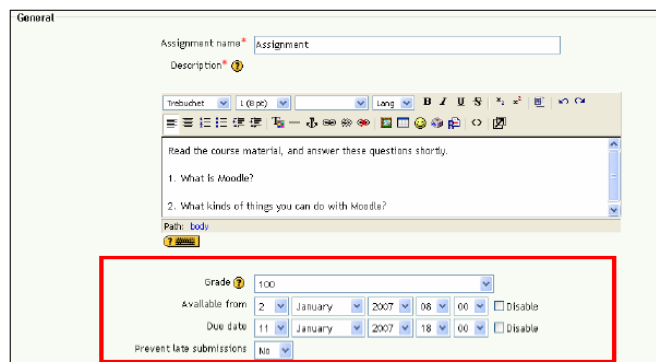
General

Assignment name* Assignment

Description*

Trebuchet 1 (8 pt) Lang B I U S $x_2$ $x^2$

Read the course material, and answer these questions shortly.

1. What is Moodle?

2. What kinds of things you can do with Moodle?

Path: body

Grade 100

Available from 2 January 2007 08 00 Disable

Due date 11 January 2007 18 00 Disable

Prevent late submissions No